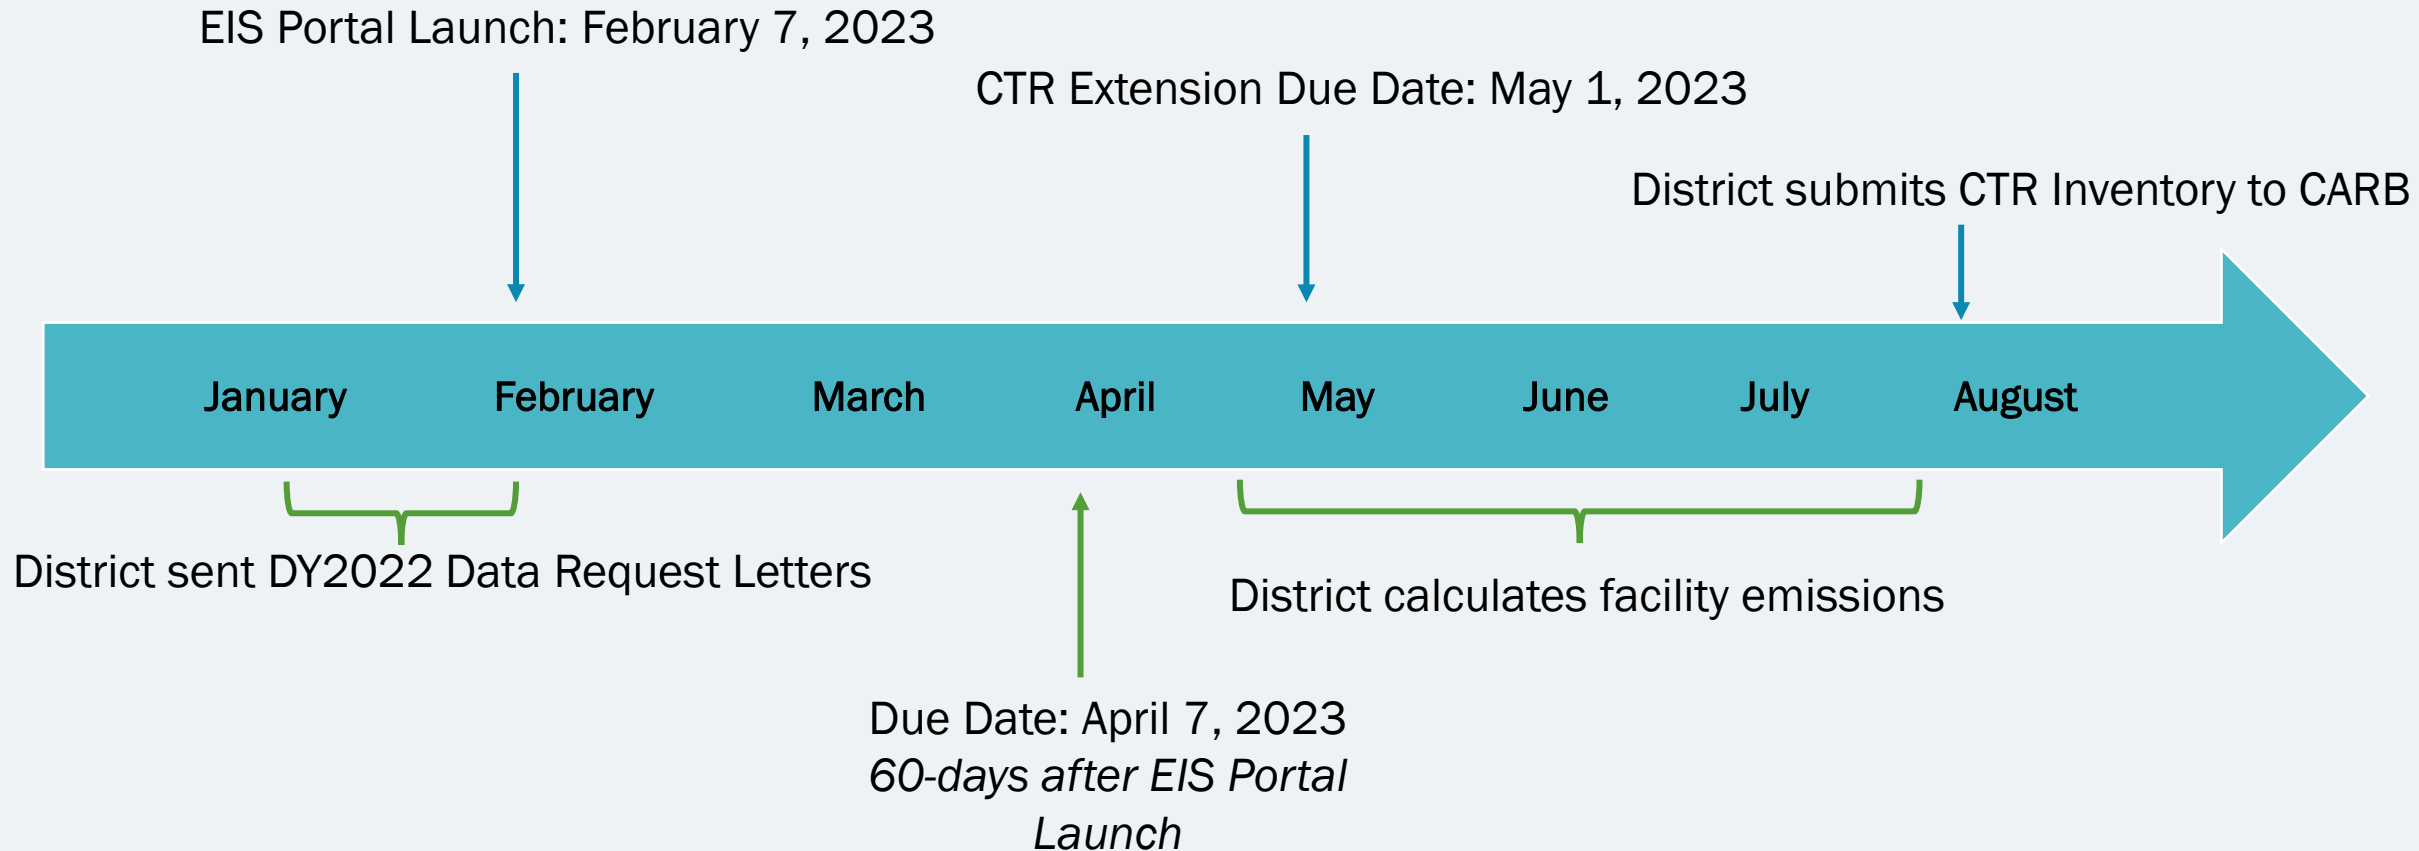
EIS Portal Launch: February 7, 2023

CTR Extension Due Date: May 1, 2023

District submits CTR Inventory to CARB

January February March April May June July August

District sent DY2022 Data Request Letters

District calculates facility emissions

Due Date: April 7, 2023
*60-days after EIS Portal Launch*